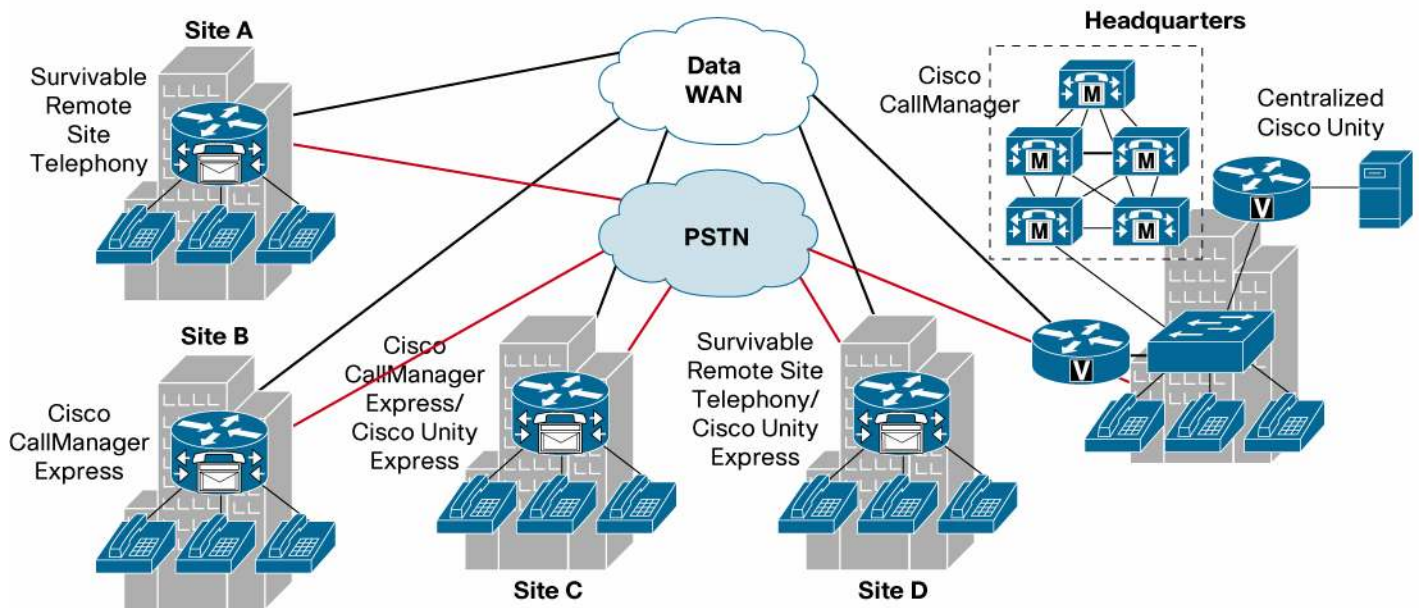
Site A

Survivable Remote Site Telephony

Data WAN

Headquarters

Cisco CallManager

M

M

M

M

M

Centralized Cisco Unity

V

PSTN

Site B

Cisco CallManager Express

Cisco CallManager Express/ Cisco Unity Express

Survivable Remote Site Telephony/ Cisco Unity Express

V

Site C

Site D